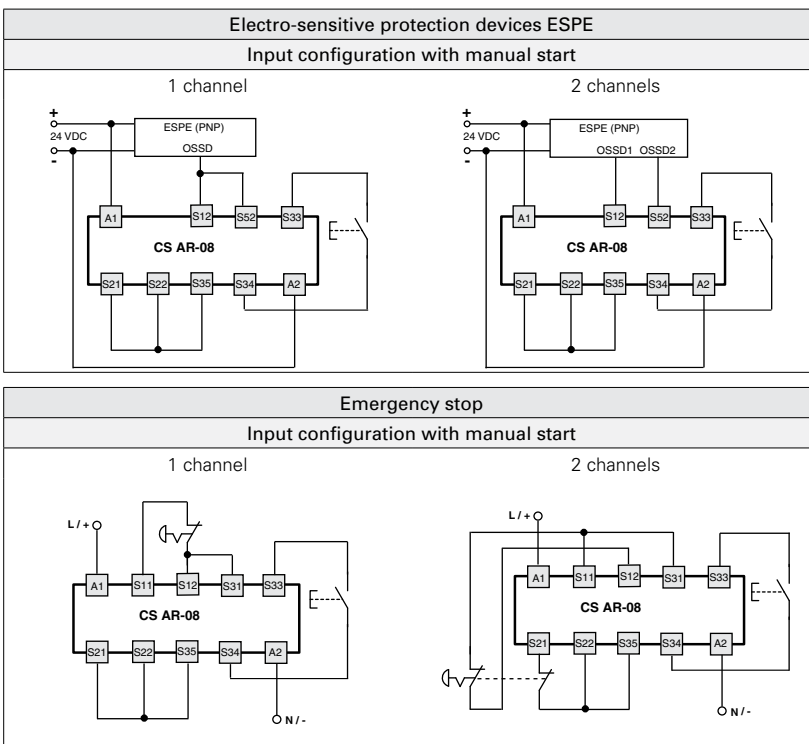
Electro-sensitive protection devices ESPE

Input configuration with manual start

1 channel

+
24 VDC
-

ESPE (PNP)
OSSD

A1 S12 S52 S33
CS AR-08
S21 S22 S35 S34 A2

2 channels

+
24 VDC
-

ESPE (PNP)
OSSD1 OSSD2

A1 S12 S52 S33
CS AR-08
S21 S22 S35 S34 A2

Emergency stop

Input configuration with manual start

1 channel

L / +

A1 S11 S12 S31 S33
CS AR-08
S21 S22 S35 S34 A2

N / -

2 channels

L / +

A1 S11 S12 S31 S33
CS AR-08
S21 S22 S35 S34 A2

N / -